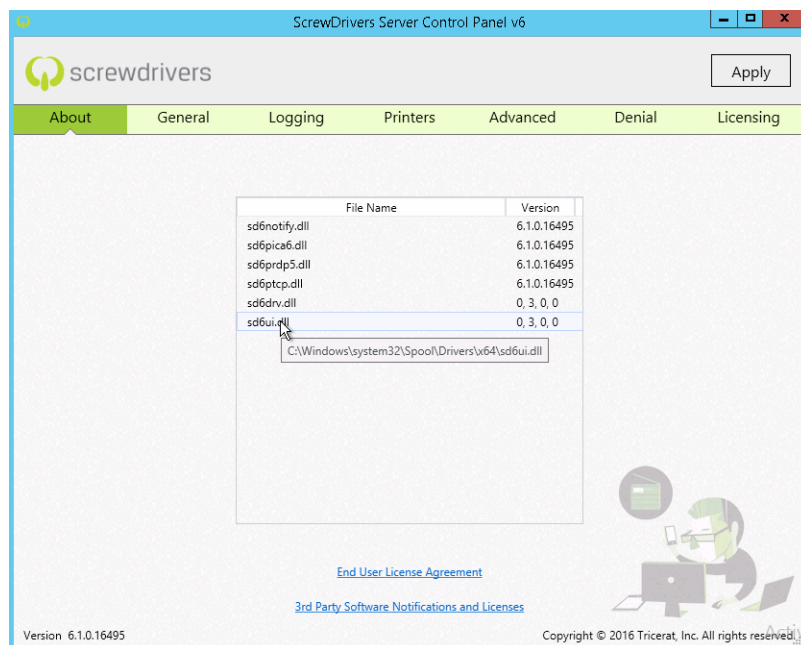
ScrewDrivers Server Control Panel v6

screwdrivers

Apply

About | General | Logging | Printers | Advanced | Denial | Licensing

| File Name | Version |
|---|---|
| sd6notify.dll | 6.1.0.16495 |
| sd6pica6.dll | 6.1.0.16495 |
| sd6prdp5.dll | 6.1.0.16495 |
| sd6ptcp.dll | 6.1.0.16495 |
| sd6drv.dll | 0, 3, 0, 0 |
| sd6ui.dll | 0, 3, 0, 0 |

C:\Windows\system32\Spool\Drivers\x64\sd6ui.dll

End User License Agreement

3rd Party Software Notifications and Licenses

Version 6.1.0.16495

Copyright © 2016 Tricerat, Inc. All rights reserved